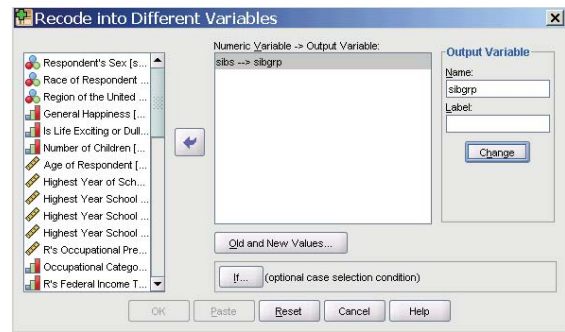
Recode into Different Variables

Respondent's Sex [s...
Race of Respondent ...
Region of the United ...
General Happiness [...
Is Life Exciting or Dull...
Number of Children [...
Age of Respondent [...
Highest Year of Sch...
Highest Year School ...
Highest Year School ...
Highest Year School ...
R's Occupational Pre...
Occupational Catego...
R's Federal Income T...

Numeric Variable -> Output Variable:
sibs --> sibgrp

Output Variable
Name:
sibgrp
Label:
Change

Old and New Values...

If... (optional case selection condition)

OK Paste Reset Cancel Help